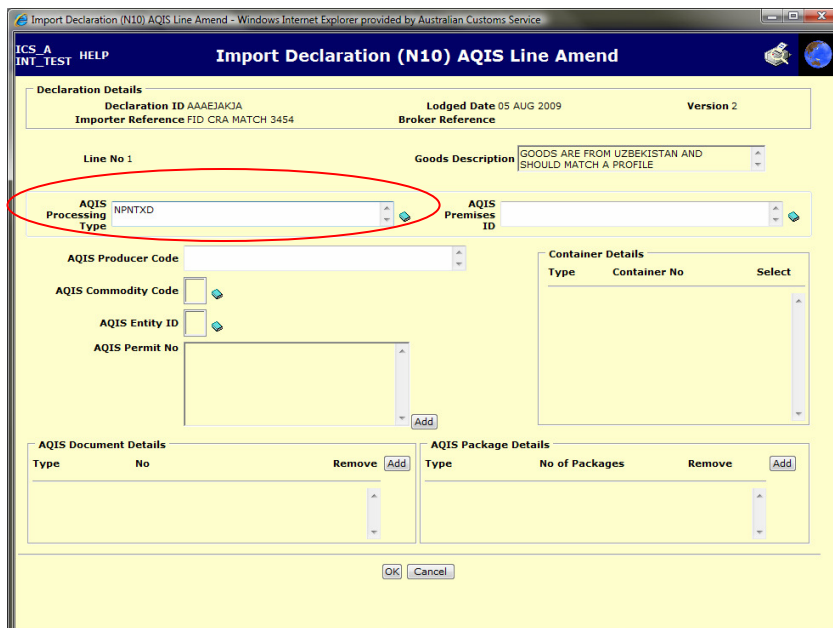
Import Declaration (N10) AQIS Line Amend - Windows Internet Explorer provided by Australian Customs Service

ICS_A INT_TEST HELP

Import Declaration (N10) AQIS Line Amend

Declaration Details
Declaration ID AAAEJAKJA
Lodged Date 05 AUG 2009
Version 2
Importer Reference FID CRA MATCH 3454
Broker Reference

Line No 1
Goods Description GOODS ARE FROM UZBEKISTAN AND SHOULD MATCH A PROFILE

AQIS Processing Type NPNTXD
AQIS Premises ID

AQIS Producer Code
AQIS Commodity Code
AQIS Entity ID
AQIS Permit No
Add

Container Details
Type Container No Select

AQIS Document Details
Type No Remove Add

AQIS Package Details
Type No of Packages Remove Add

OK Cancel